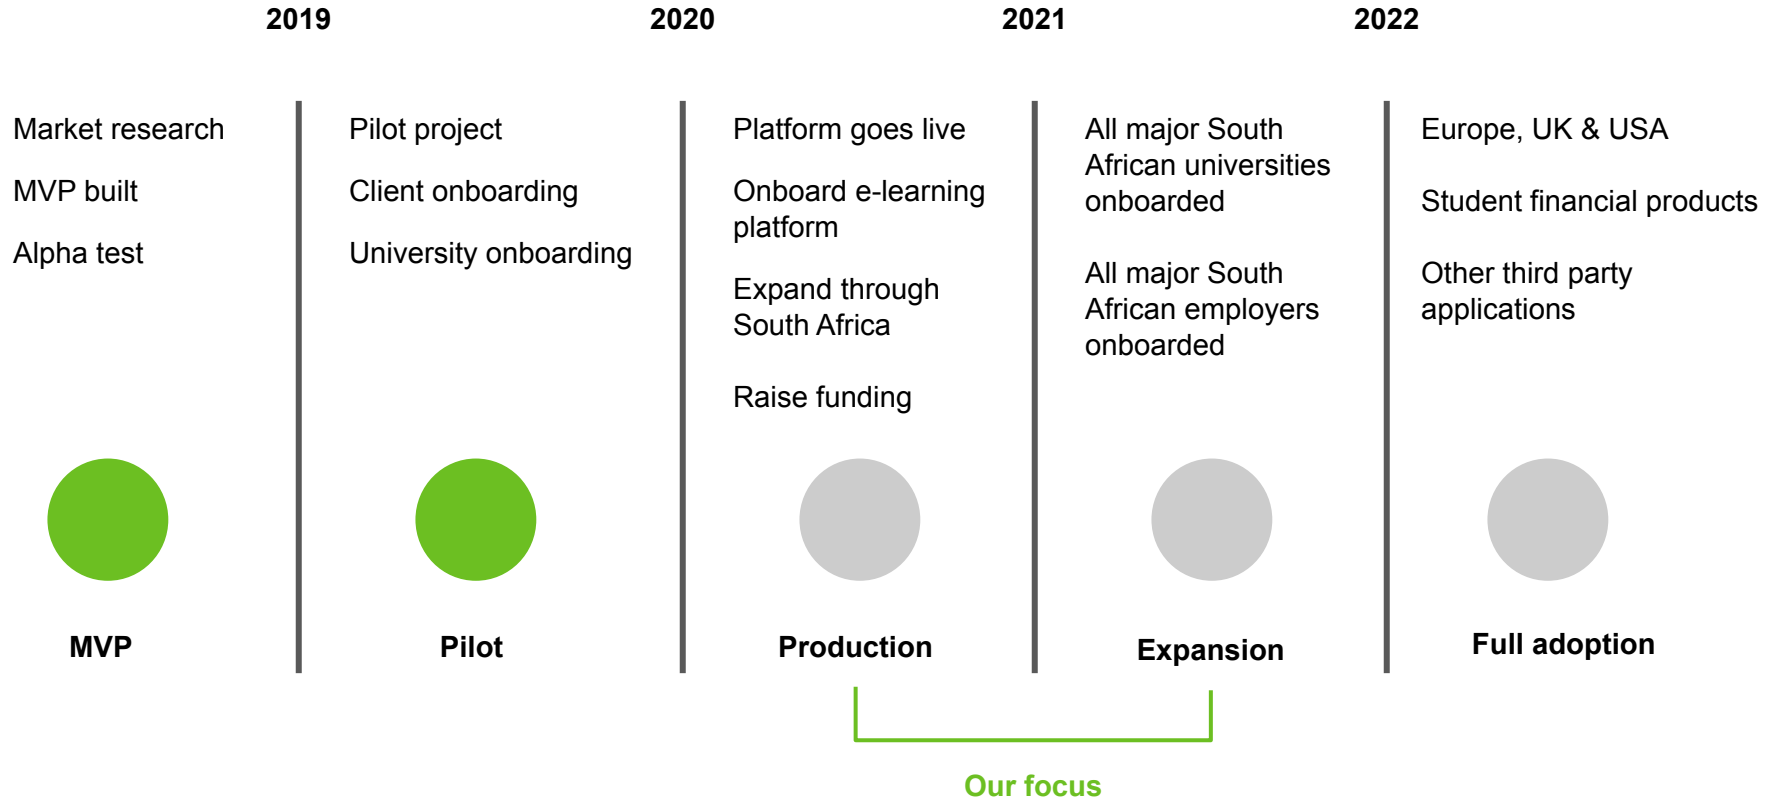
2019 2020 2021 2022

Market research

MVP built

Alpha test

MVP

Pilot project

Client onboarding

University onboarding

Pilot

Platform goes live

Onboard e-learning platform

Expand through South Africa

Raise funding

Production

All major South African universities onboarded

All major South African employers onboarded

Expansion

Europe, UK & USA

Student financial products

Other third party applications

Full adoption

Our focus